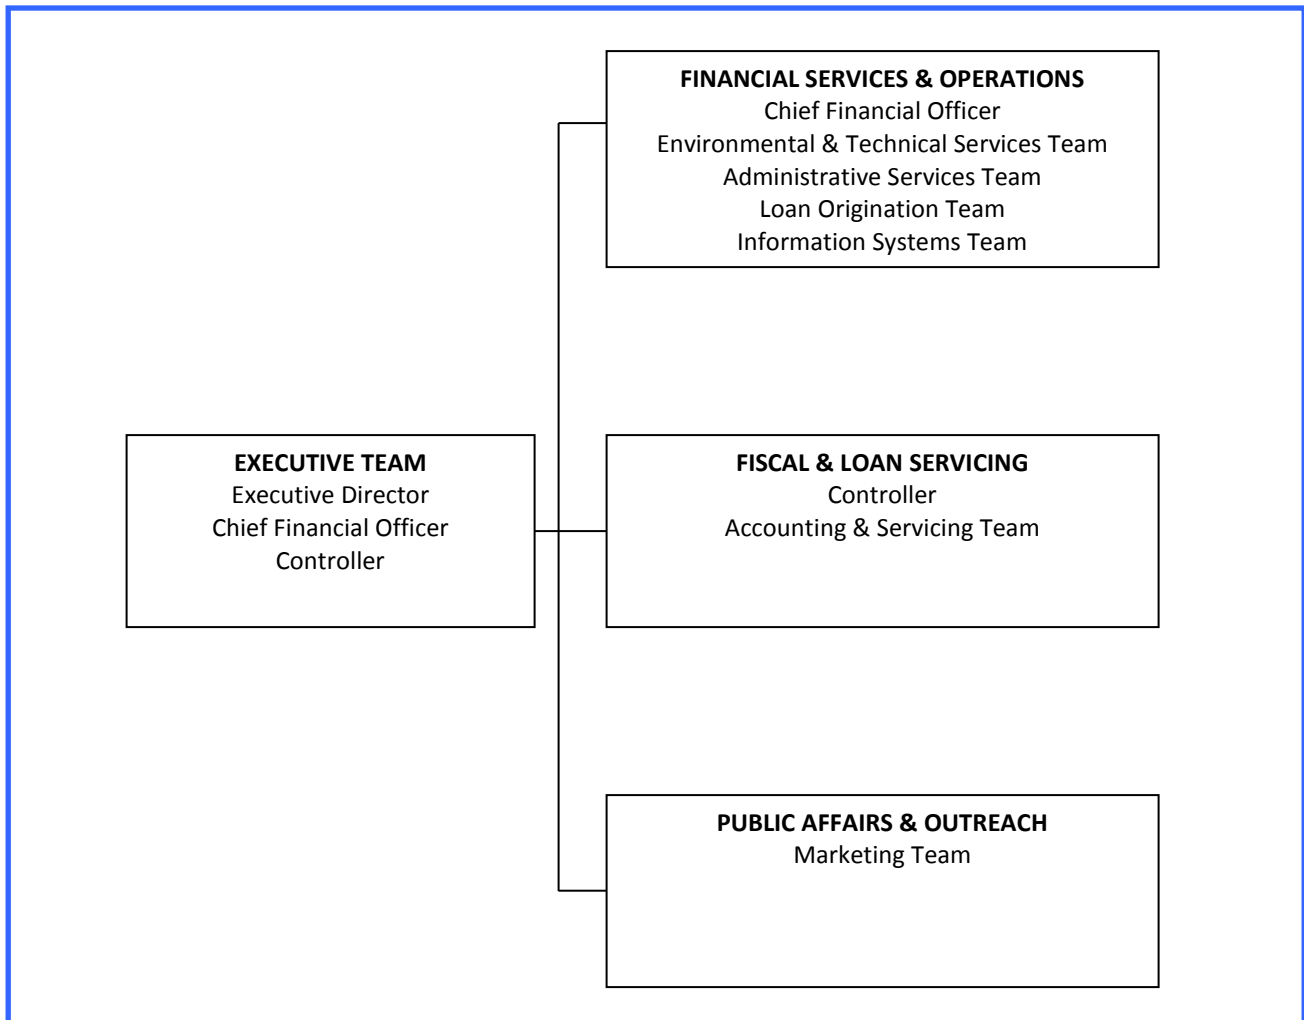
EXECUTIVE TEAM
Executive Director
Chief Financial Officer
Controller

FINANCIAL SERVICES & OPERATIONS
Chief Financial Officer
Environmental & Technical Services Team
Administrative Services Team
Loan Origination Team
Information Systems Team

FISCAL & LOAN SERVICING
Controller
Accounting & Servicing Team

PUBLIC AFFAIRS & OUTREACH
Marketing Team